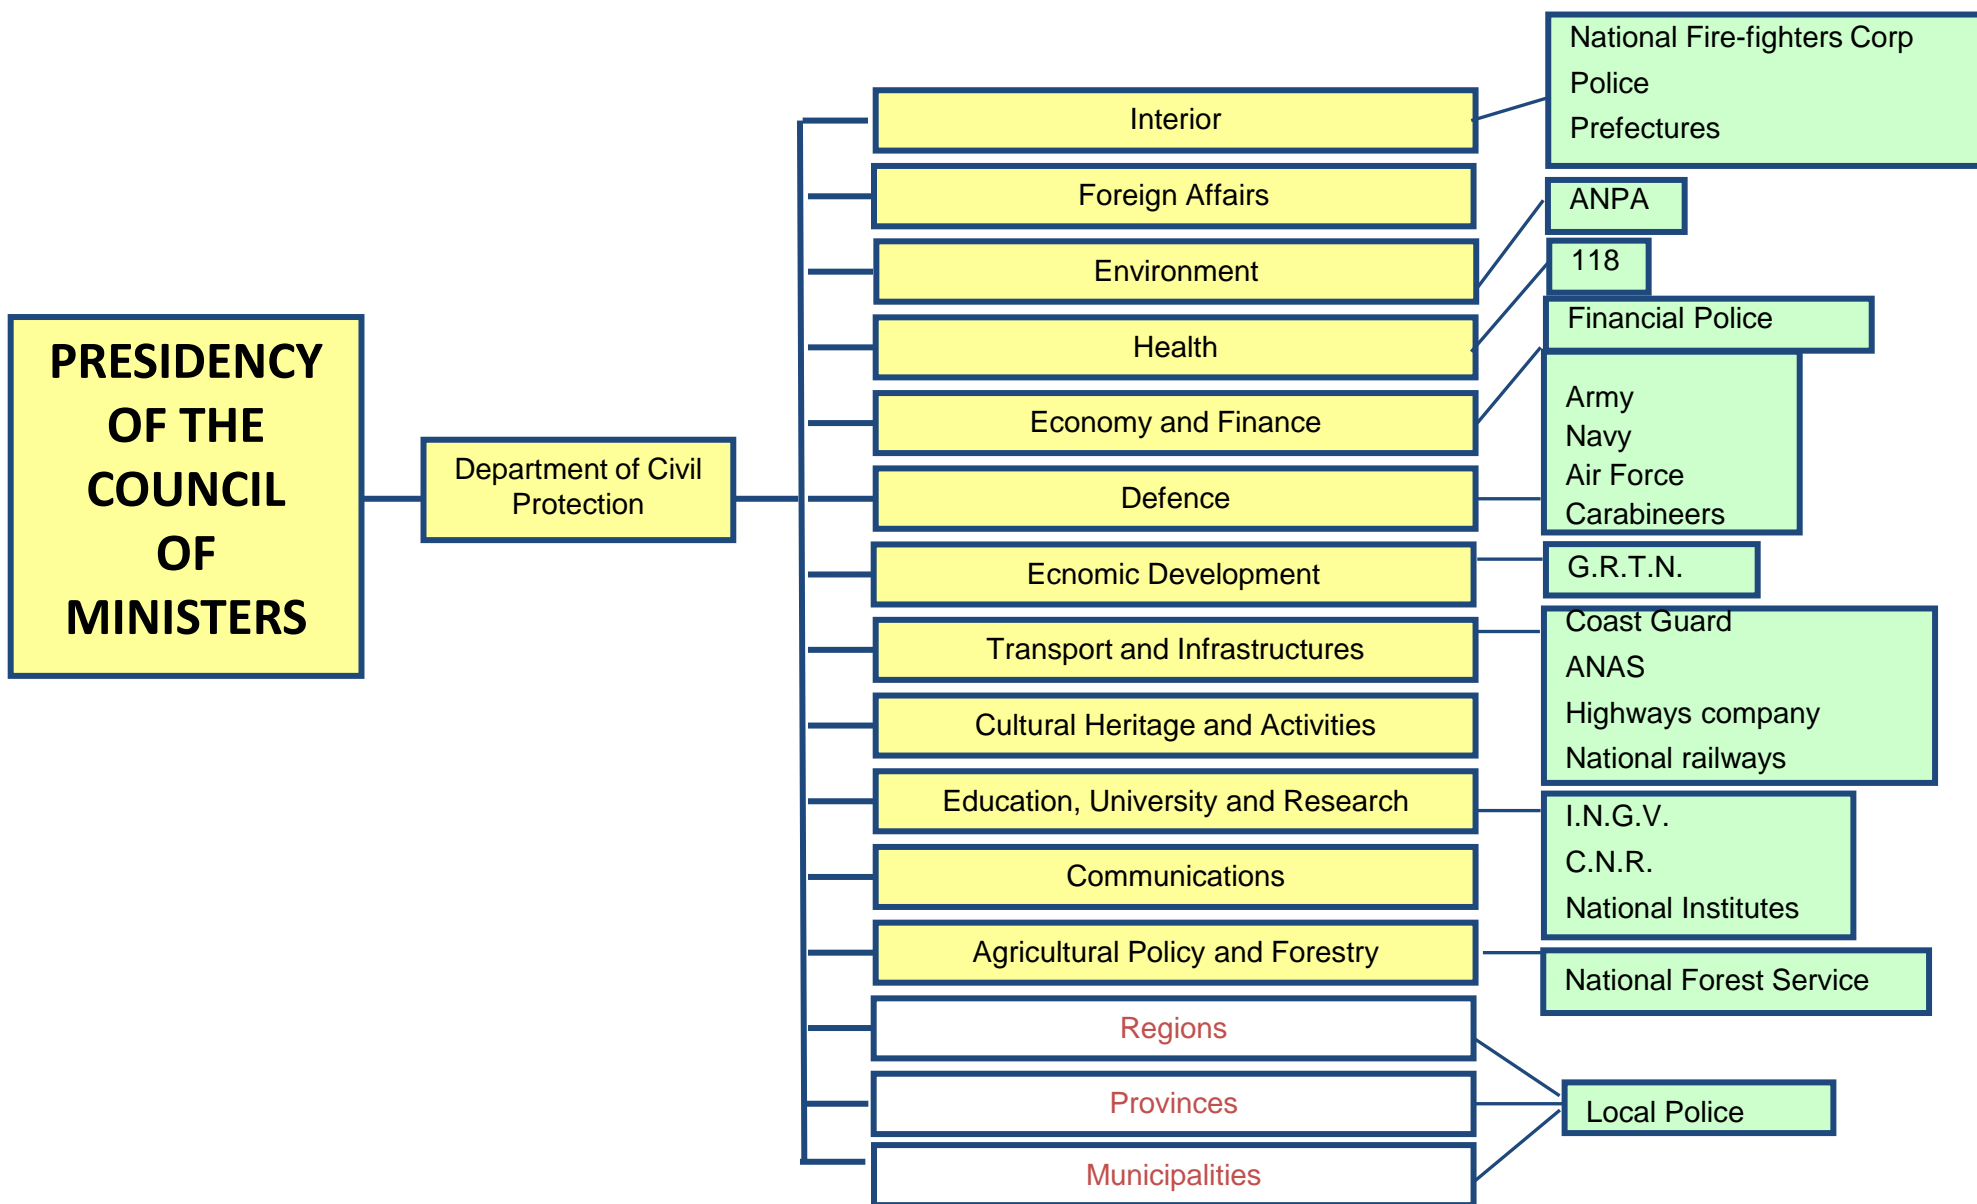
PRESIDENCY OF THE COUNCIL OF MINISTERS

Department of Civil Protection

Interior

Foreign Affairs

Environment

Health

Economy and Finance

Defence

Ecnomic Development

Transport and Infrastructures

Cultural Heritage and Activities

Education, University and Research

Communications

Agricultural Policy and Forestry

Regions

Provinces

Municipalities

National Fire-fighters Corp
Police
Prefectures

ANPA

118

Financial Police

Army
Navy
Air Force
Carabineers

G.R.T.N.

Coast Guard
ANAS
Highways company
National railways

I.N.G.V.
C.N.R.
National Institutes

National Forest Service

Local Police